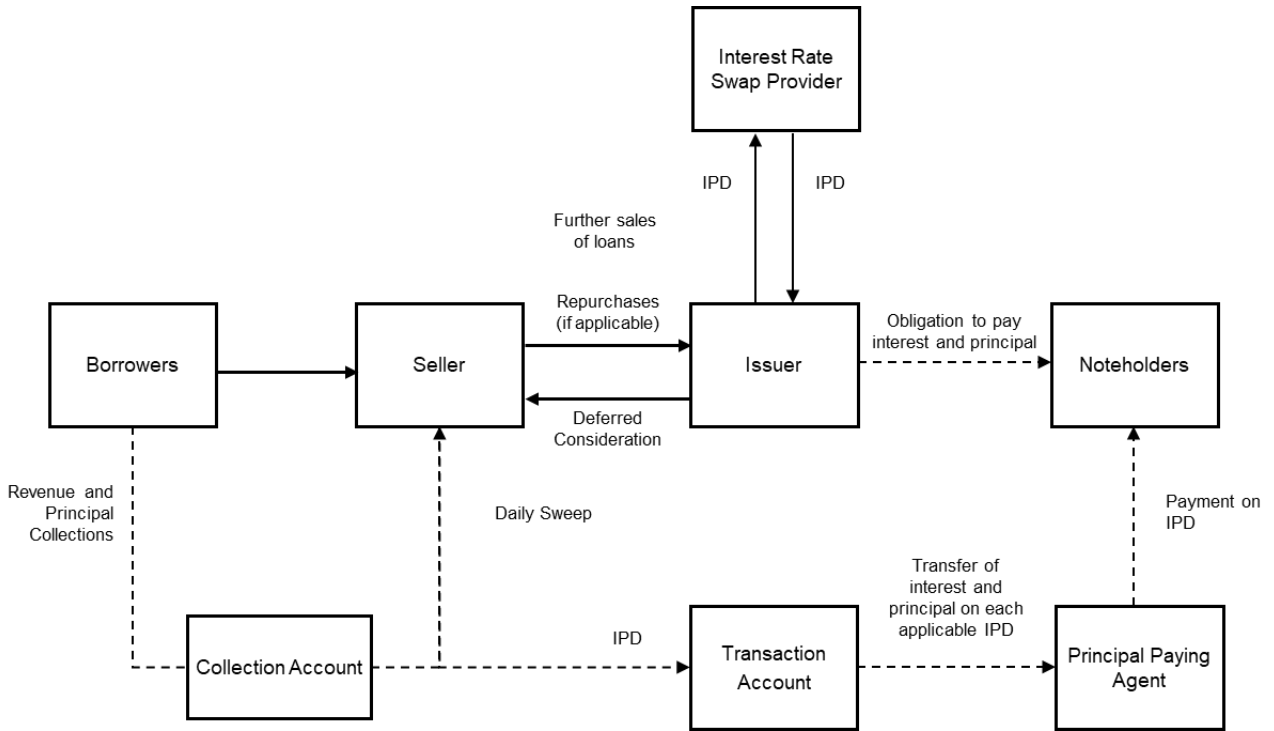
Interest Rate Swap Provider

IPD

IPD

Further sales of loans

Repurchases (if applicable)

Borrowers

Seller

Issuer

Obligation to pay interest and principal

Noteholders

Deferred Consideration

Revenue and Principal Collections

Daily Sweep

Payment on IPD

Transfer of interest and principal on each applicable IPD

IPD

Collection Account

Transaction Account

Principal Paying Agent